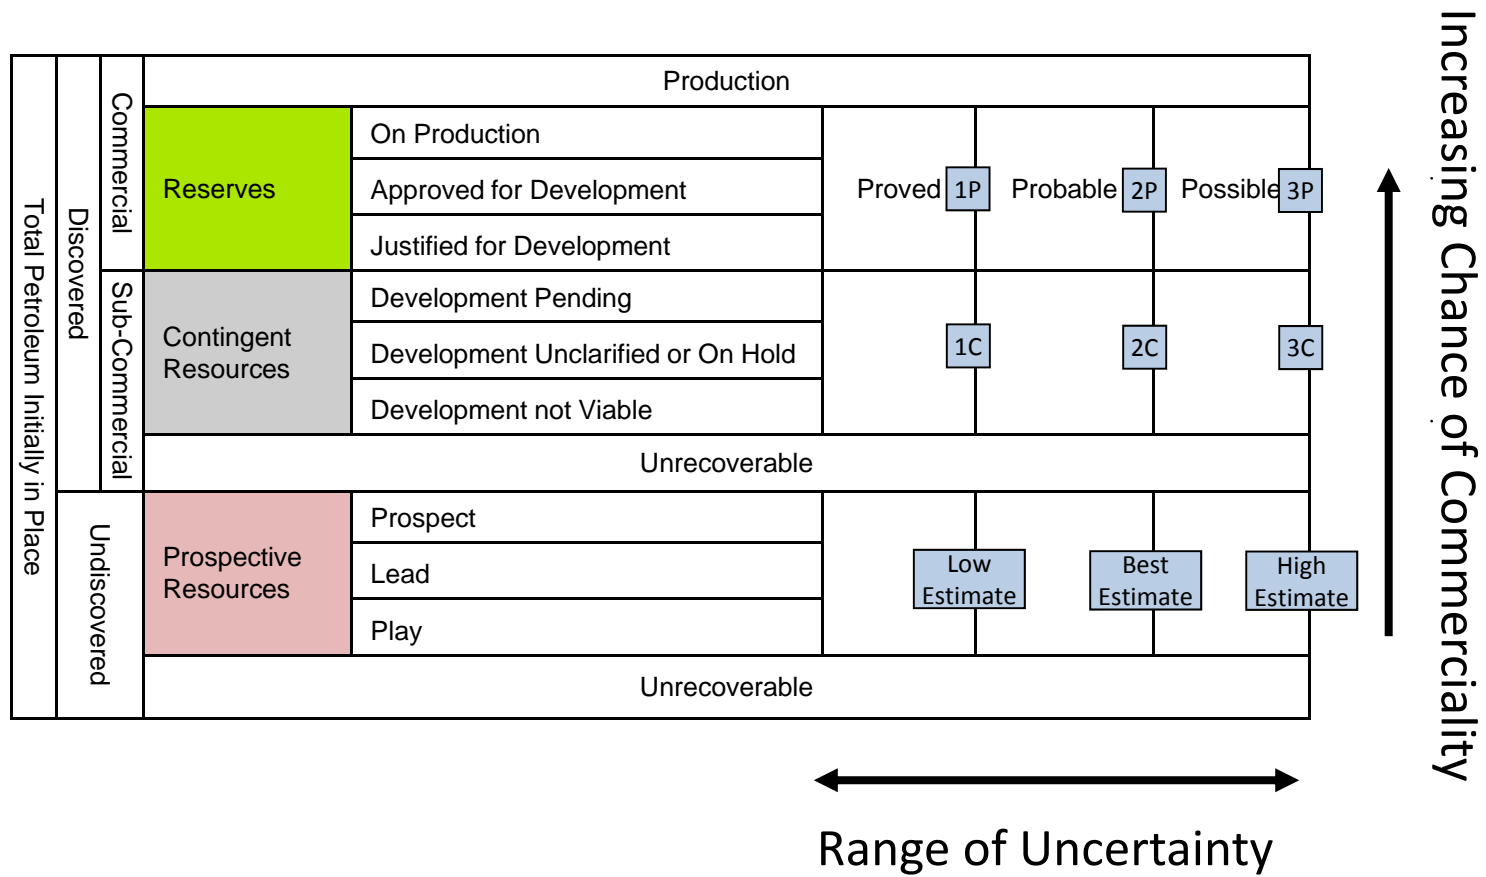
Total Petroleum Initially in Place

Discovered

Commercial

Production

Reserves

On Production

Approved for Development

Justified for Development

Proved 1P Probable 2P Possible 3P

Sub-Commercial

Contingent Resources

Development Pending

Development Unclarified or On Hold

Development not Viable

1C 2C 3C

Unrecoverable

Undiscovered

Prospective Resources

Prospect

Lead

Play

Low Estimate Best Estimate High Estimate

Unrecoverable

Increasing Chance of Commerciality

Range of Uncertainty